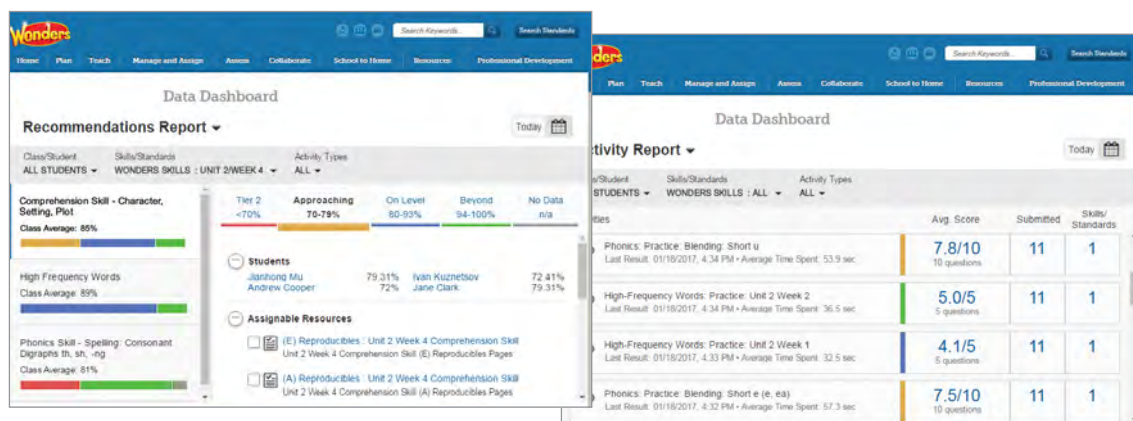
Wonders

Search Keywords... Search Standards

Home Plan Teach Manage and Assign Assess Collaborate School to Home Resources Professional Development

Data Dashboard

Recommendations Report

Today

Class/Student
ALL STUDENTS

Skills/Standards
WONDERS SKILLS : UNIT 2/WEEK 4

Activity Types
ALL

Comprehension Skill - Character, Setting, Plot
Class Average: 85%

High Frequency Words
Class Average: 89%

Phonics Skill - Spelling: Consonant Digraphs th, sh, -ng
Class Average: 81%

| Tier 2 | Approaching | On Level | Beyond | No Data |
|---|---|---|---|---|
| <70% | 70-79% | 80-93% | 94-100% | n/a |

Students

| Jianhong Mu | 79.31% | Ivan Kuznetsov | 72.41% |
|---|---|---|---|
| Andrew Cooper | 72% | Jane Clark | 79.31% |

Assignable Resources

(E) Reproducibles : Unit 2 Week 4 Comprehension Skill
Unit 2 Week 4 Comprehension Skill (E) Reproducibles Pages

(A) Reproducibles : Unit 2 Week 4 Comprehension Skill
Unit 2 Week 4 Comprehension Skill (A) Reproducibles Pages

Wonders

Search Keywords... Search Standards

Plan Teach Manage and Assign Assess Collaborate School to Home Resources Professional Development

Data Dashboard

ctivity Report

Today

ss/Student
STUDENTS

Skills/Standards
WONDERS SKILLS : ALL

Activity Types
ALL

ities

| | Avg. Score | Submitted | Skills/ Standards |
|---|---|---|---|
| Phonics: Practice: Blending: Short u<br>Last Result: 01/18/2017, 4:34 PM • Average Time Spent: 53.9 sec | 7.8/10<br>10 questions | 11 | 1 |
| High-Frequency Words: Practice: Unit 2 Week 2<br>Last Result: 01/18/2017, 4:34 PM • Average Time Spent: 36.5 sec | 5.0/5<br>5 questions | 11 | 1 |
| High-Frequency Words: Practice: Unit 2 Week 1<br>Last Result: 01/18/2017, 4:33 PM • Average Time Spent: 32.5 sec | 4.1/5<br>5 questions | 11 | 1 |
| Phonics: Practice: Blending: Short e (e, ea)<br>Last Result: 01/18/2017, 4:32 PM • Average Time Spent: 57.3 sec | 7.5/10<br>10 questions | 11 | 1 |